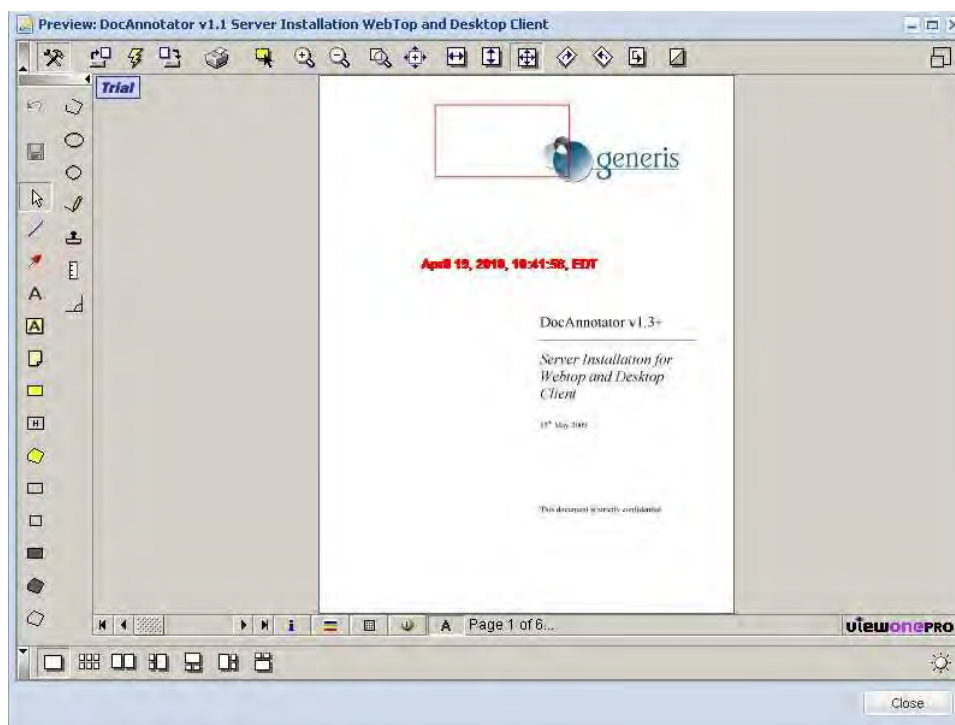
Preview: DocAnnotator v1.1 Server Installation WebTop and Desktop Client

Trial

generis

April 19, 2010, 10:41:58, EDT

DocAnnotator v1.3+

Server Installation for Webtop and Desktop Client

15th May 2009

This document is strictly confidential

Page 1 of 6...

viewonePRO

Close